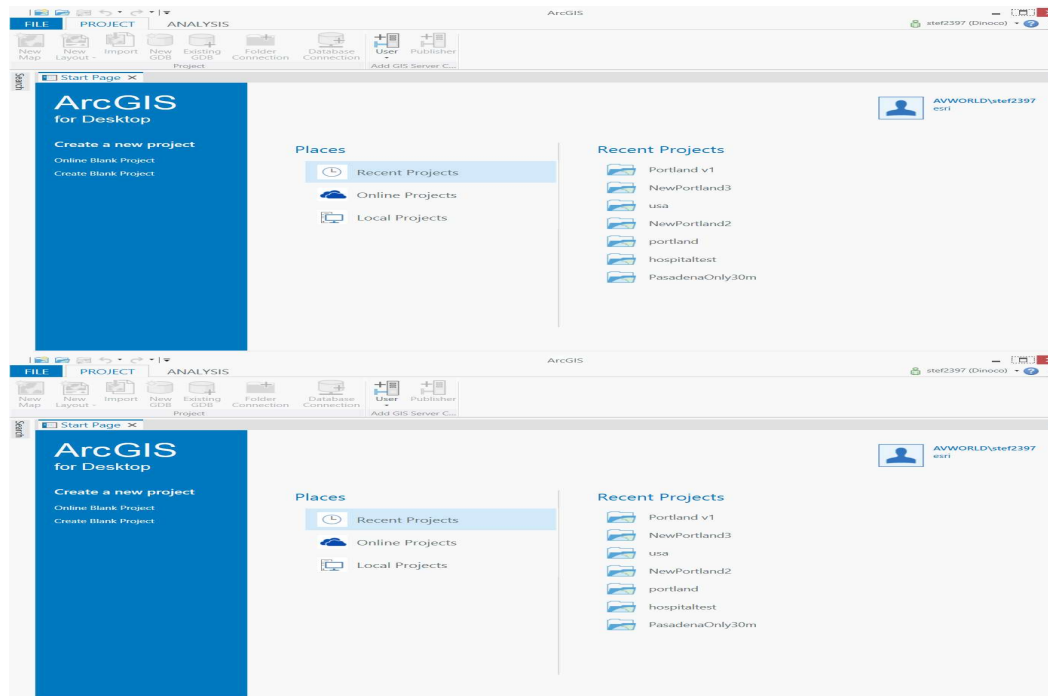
ArcGIS

FILE PROJECT ANALYSIS

stef2397 (Dinoco)

New Map New Layout Import New GDB Existing GDB Folder Connection Database Connection User Publisher

Project Add GIS Server C...

Search

Start Page ×

ArcGIS
for Desktop

Create a new project
Online Blank Project
Create Blank Project

AVWORLD\stef2397
esri

Places
Recent Projects
Online Projects
Local Projects

Recent Projects
Portland v1
NewPortland3
usa
NewPortland2
portland
hospitaltest
PasadenaOnly30m

ArcGIS

FILE PROJECT ANALYSIS

stef2397 (Dinoco)

New Map New Layout Import New GDB Existing GDB Folder Connection Database Connection User Publisher

Project Add GIS Server C...

Search

Start Page ×

ArcGIS
for Desktop

Create a new project
Online Blank Project
Create Blank Project

AVWORLD\stef2397
esri

Places
Recent Projects
Online Projects
Local Projects

Recent Projects
Portland v1
NewPortland3
usa
NewPortland2
portland
hospitaltest
PasadenaOnly30m